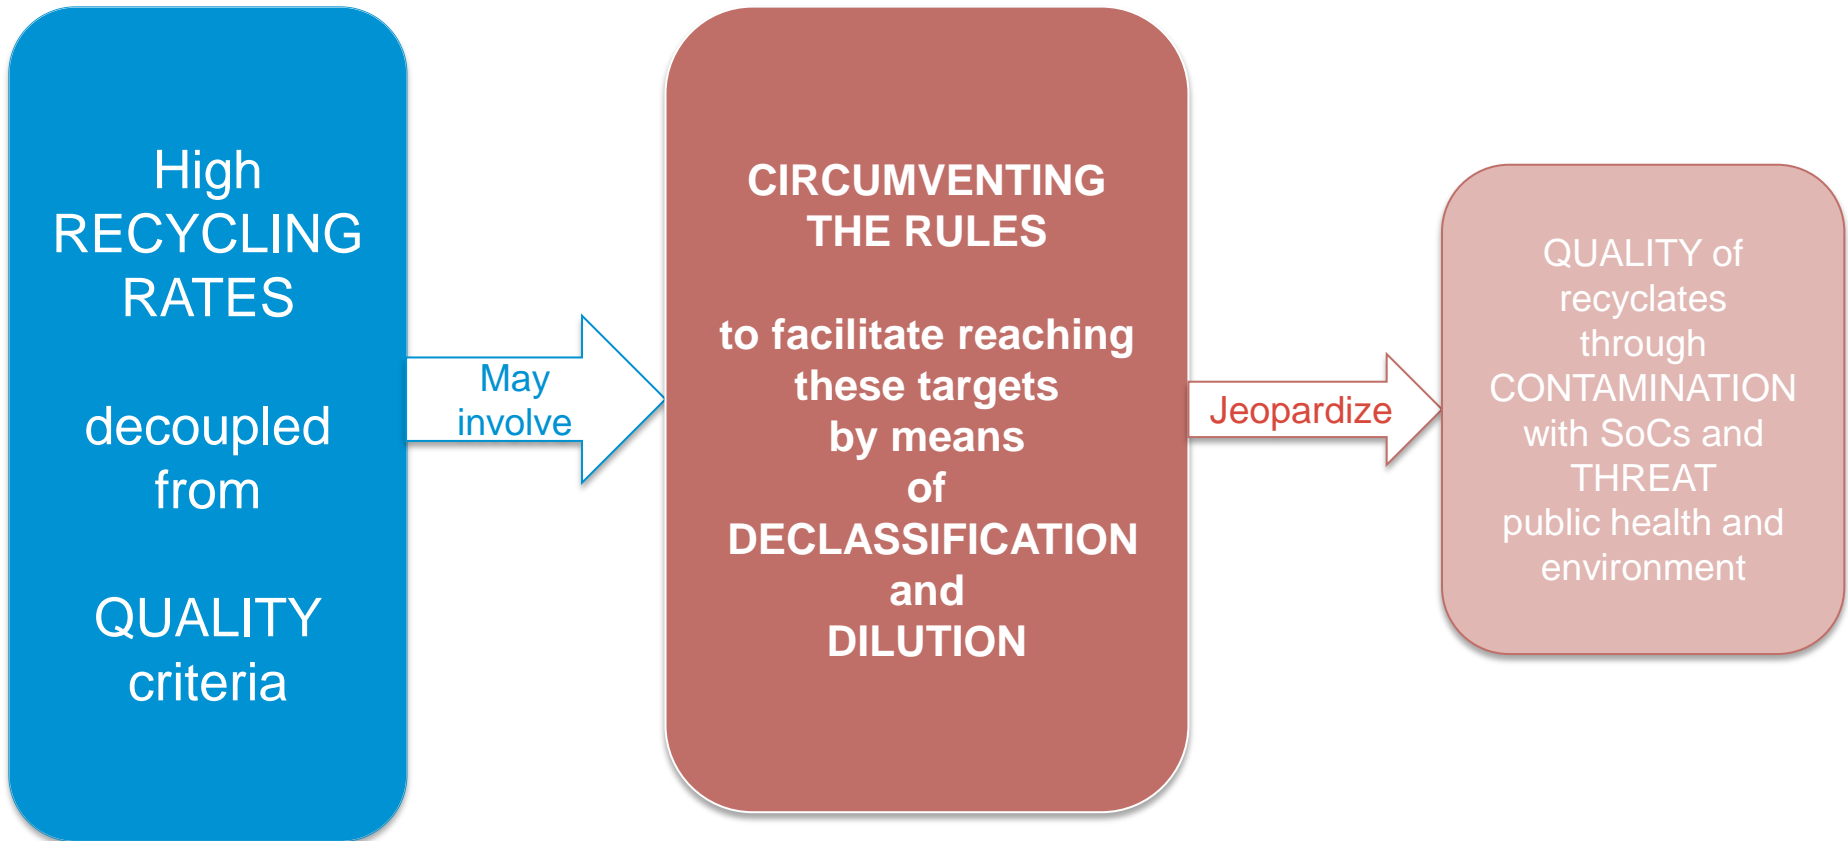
High RECYCLING RATES

decoupled from

QUALITY criteria

May involve

CIRCUMVENTING THE RULES

to facilitate reaching these targets by means of DECLASSIFICATION and DILUTION

Jeopardize

QUALITY of recyclates through CONTAMINATION with SoCs and THREAT public health and environment